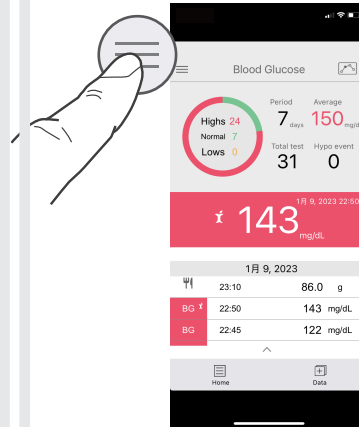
Blood Glucose

Highs 24
Normal 7
Lows 0

Period
7 days

Average
150 mg/d

Total test
31

Hypo event
0

1月 9, 2023 22:50

143 mg/dL

1月 9, 2023

23:10 86.0 g

BG 22:50 143 mg/dL

BG 22:45 122 mg/dL

Home

Data